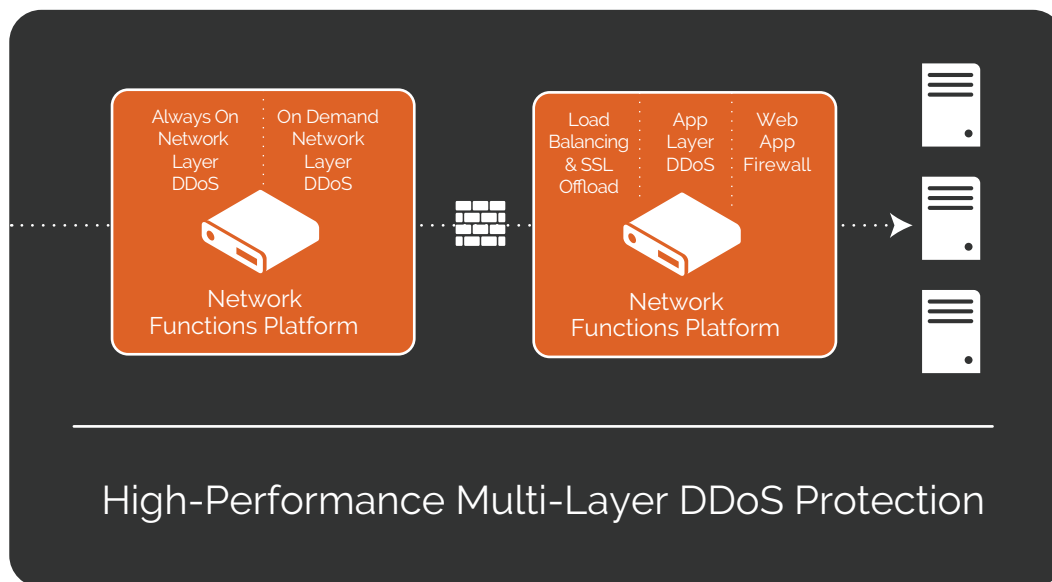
Always On Network Layer DDoS

On Demand Network Layer DDoS

Network Functions Platform

Load Balancing & SSL Offload

App Layer DDoS

Web App Firewall

Network Functions Platform

High-Performance Multi-Layer DDoS Protection